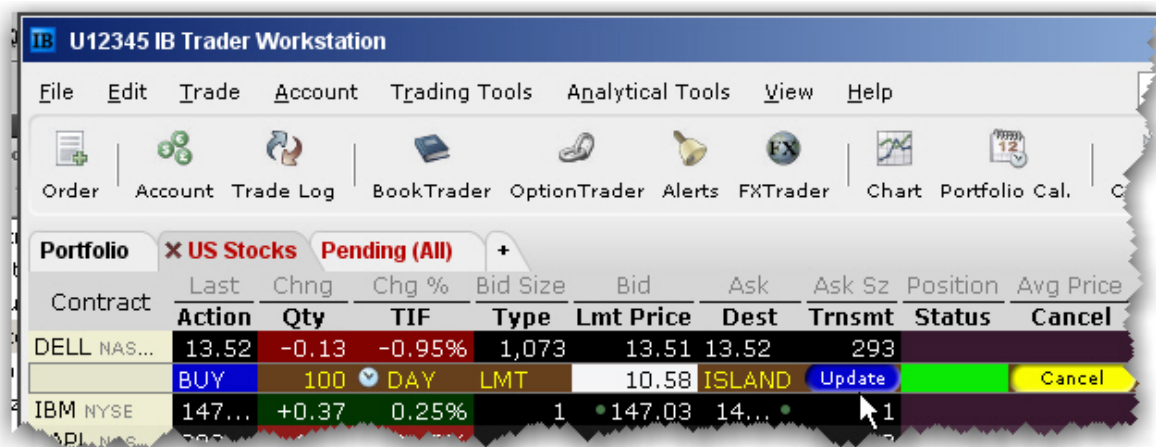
U12345 IB Trader Workstation

File Edit Trade Account Trading Tools Analytical Tools View Help

Order Account Trade Log BookTrader OptionTrader Alerts FXTrader Chart Portfolio Cal.

Portfolio ✕ US Stocks Pending (All) +

| Contract | Last / Action | Chng / Qty | Chg % / TIF | Bid Size / Type | Bid / Lmt Price | Ask / Dest | Ask Sz / Trnsmt | Position / Status | Avg Price / Cancel |
|---|---|---|---|---|---|---|---|---|---|
| DELL NAS... | 13.52 | -0.13 | -0.95% | 1,073 | 13.51 | 13.52 | 293 | | |
| | BUY | 100 | DAY | LMT | 10.58 | ISLAND | Update | | Cancel |
| IBM NYSE | 147... | +0.37 | 0.25% | 1 | 147.03 | 14... | 1 | | |
| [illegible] | | | | | | | | | |